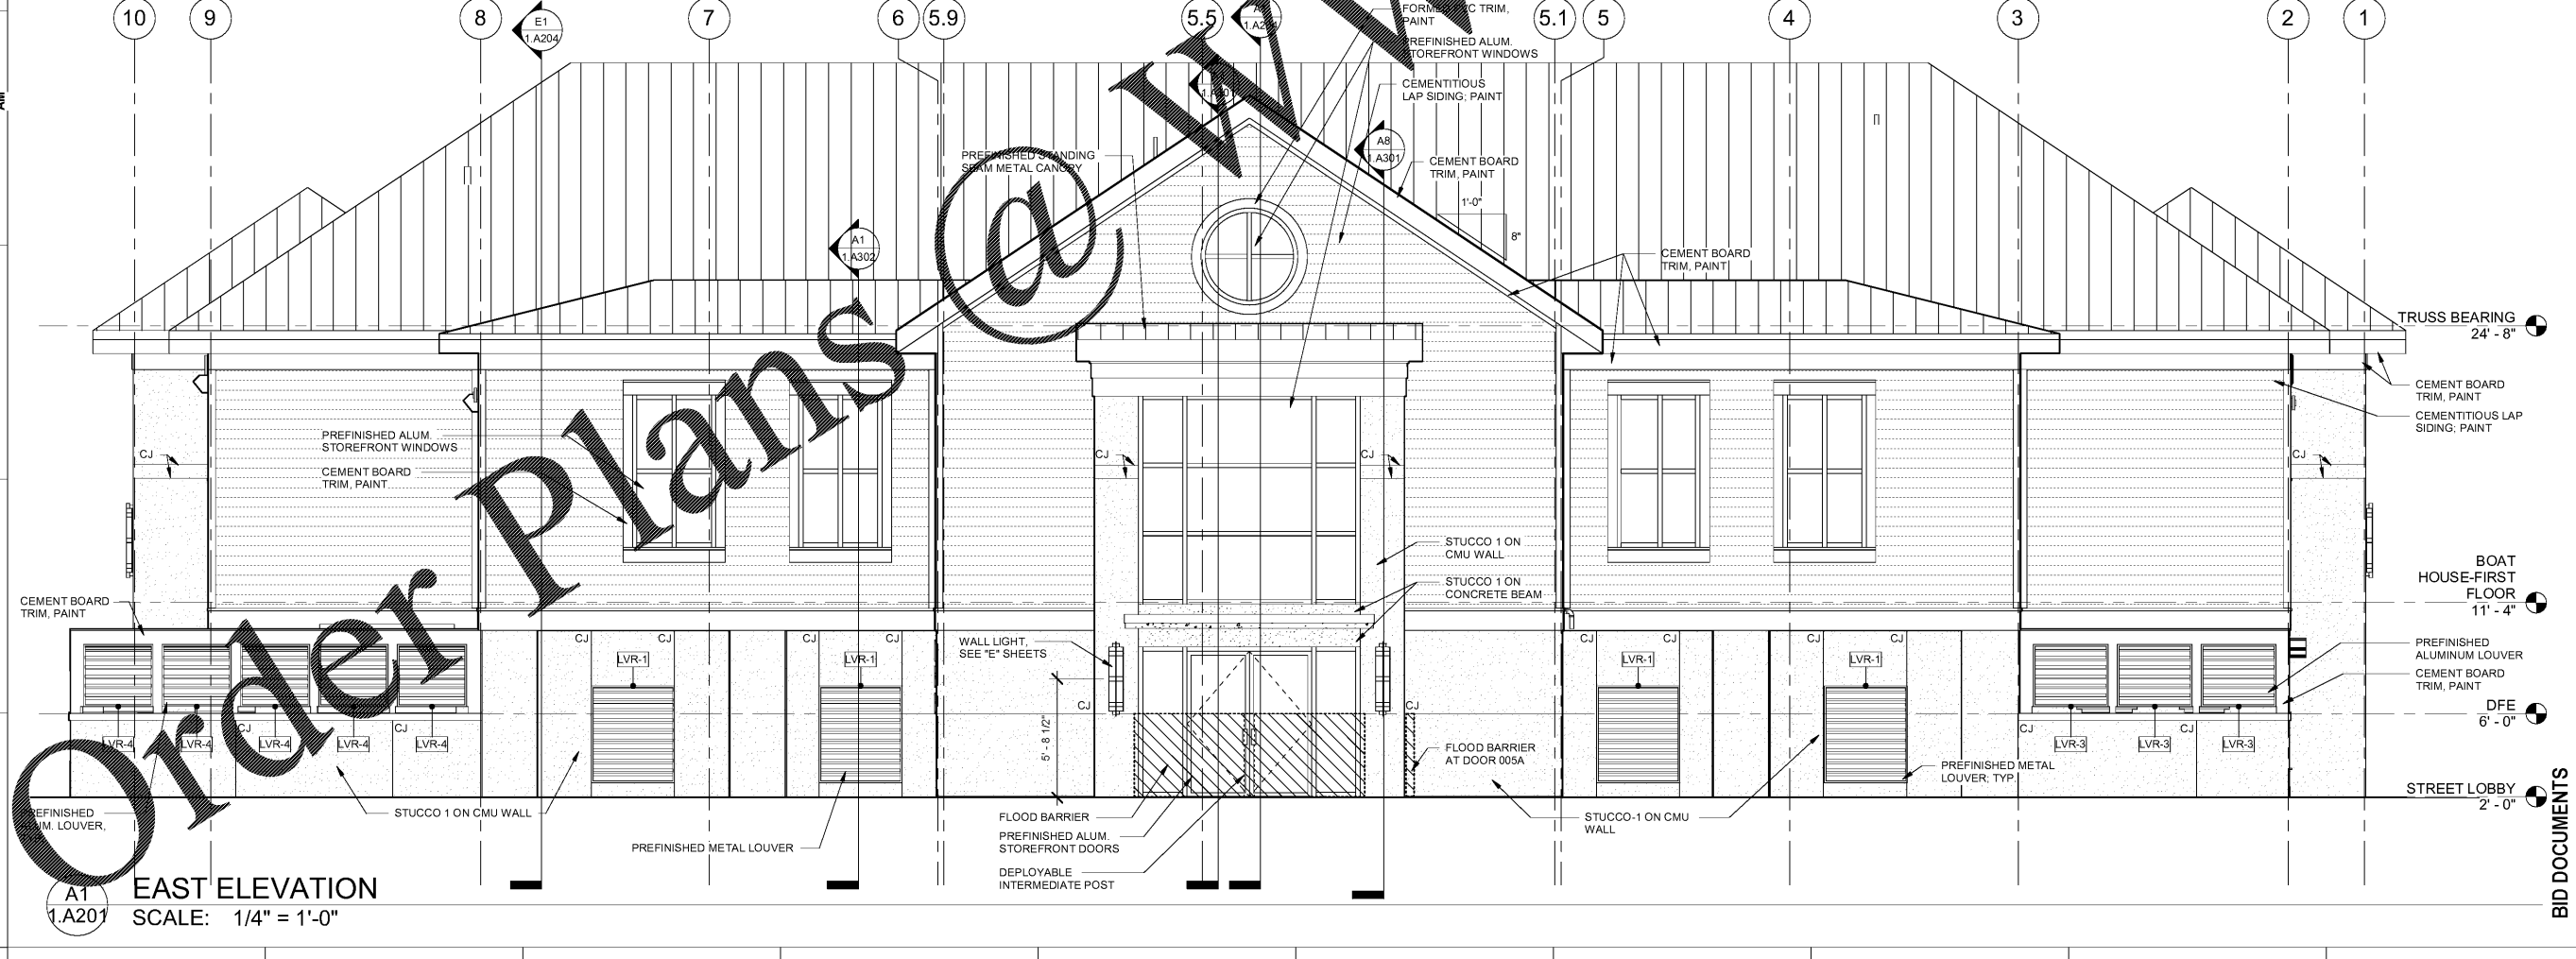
Order Plans @ W

10 9 8 7 6 5.9 5.5 5.1 5 4 3 2 1

E1
1.A204

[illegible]
1.A2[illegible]

FORMED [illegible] TRIM, PAINT

PREFINISHED ALUM. STOREFRONT WINDOWS

CEMENTITIOUS LAP SIDING; PAINT

A8
1.A301

CEMENT BOARD TRIM, PAINT

1'-0"

8"

PREFINISHED STANDING SEAM METAL CANOPY

A1
1.A302

CEMENT BOARD TRIM, PAINT

TRUSS BEARING
24' - 8"

CEMENT BOARD TRIM, PAINT

CEMENTITIOUS LAP SIDING; PAINT

PREFINISHED ALUM. STOREFRONT WINDOWS

CEMENT BOARD TRIM, PAINT

CJ CJ CJ CJ

STUCCO 1 ON CMU WALL

STUCCO 1 ON CONCRETE BEAM

BOAT HOUSE-FIRST FLOOR
11' - 4"

CEMENT BOARD TRIM, PAINT

WALL LIGHT, SEE "E" SHEETS

CJ CJ CJ CJ CJ CJ CJ CJ

LVR-1 LVR-1 LVR-1 LVR-1

PREFINISHED ALUMINUM LOUVER

CEMENT BOARD TRIM, PAINT

DFE
6' - 0"

CJ CJ CJ CJ CJ

LVR-4 LVR-4 LVR-4 LVR-4 LVR-4

5' - 8 1/2"

LVR-3 LVR-3 LVR-3

FLOOD BARRIER AT DOOR 005A

PREFINISHED METAL LOUVER; TYP.

STREET LOBBY
2' - 0"

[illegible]EFINISHED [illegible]M. LOUVER,

STUCCO 1 ON CMU WALL

FLOOD BARRIER

PREFINISHED ALUM. STOREFRONT DOORS

DEPLOYABLE INTERMEDIATE POST

STUCCO-1 ON CMU WALL

PREFINISHED METAL LOUVER

A1
1.A201

EAST ELEVATION
SCALE: 1/4" = 1'-0"

BID DOCUMENTS